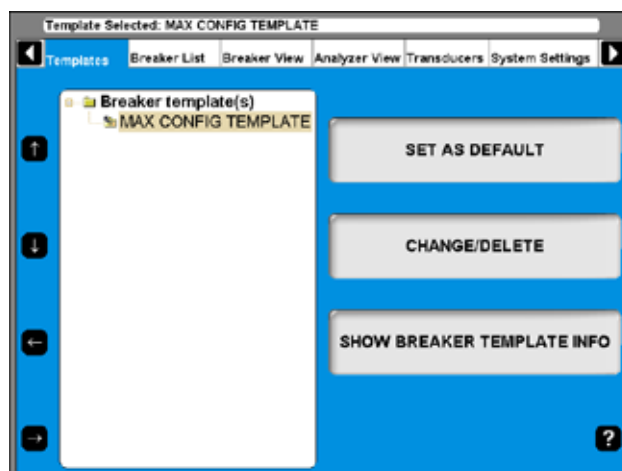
Template Selected: MAX CONFIG TEMPLATE

Templates | Breaker List | Breaker View | Analyzer View | Transducers | System Settings

Breaker template(s)
MAX CONFIG TEMPLATE

SET AS DEFAULT

CHANGE/DELETE

SHOW BREAKER TEMPLATE INFO

↑
↓
←
→
?